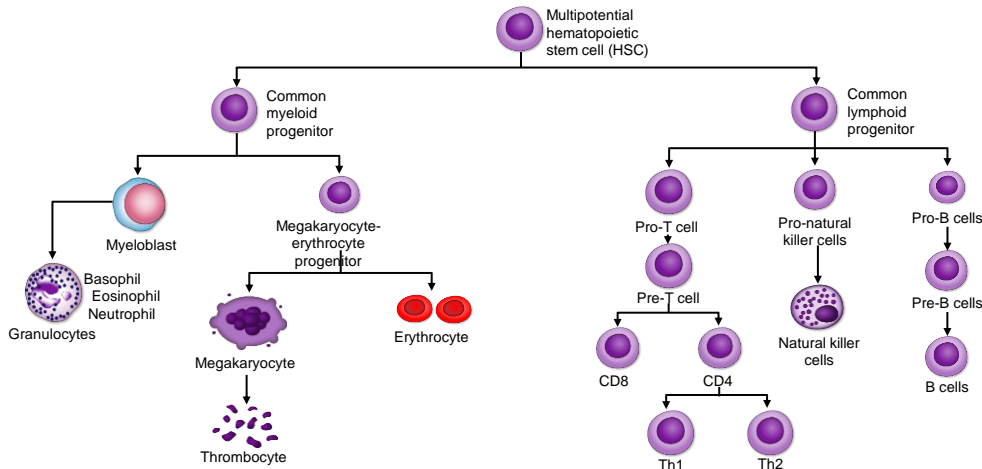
Multipotential hematopoietic stem cell (HSC)

Common myeloid progenitor

Common lymphoid progenitor

Myeloblast

Megakaryocyte-erythrocyte progenitor

Basophil
Eosinophil
Neutrophil
Granulocytes

Megakaryocyte

Erythrocyte

Thrombocyte

Pro-T cell

Pre-T cell

CD8

CD4

Th1

Th2

Pro-natural killer cells

Natural killer cells

Pro-B cells

Pre-B cells

B cells